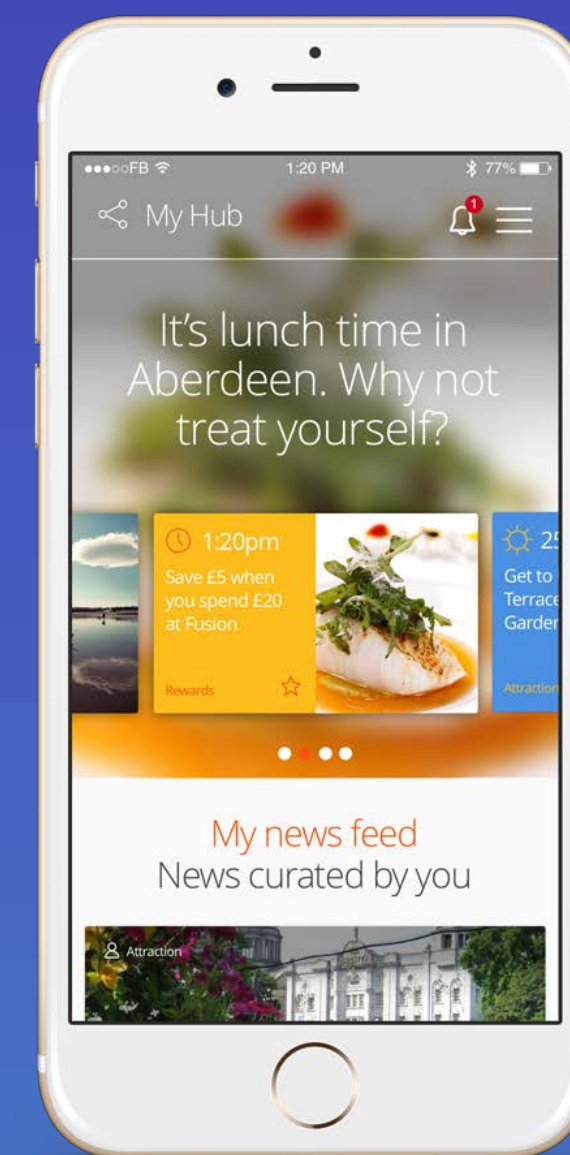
●●●○○FB 1:20 PM 77%

My Hub 1

It's lunch time in Aberdeen. Why not treat yourself?

1:20pm
Save £5 when you spend £20 at Fusion
Rewards

25
Get to Terrace Garden
Attraction

My news feed
News curated by you

Attraction